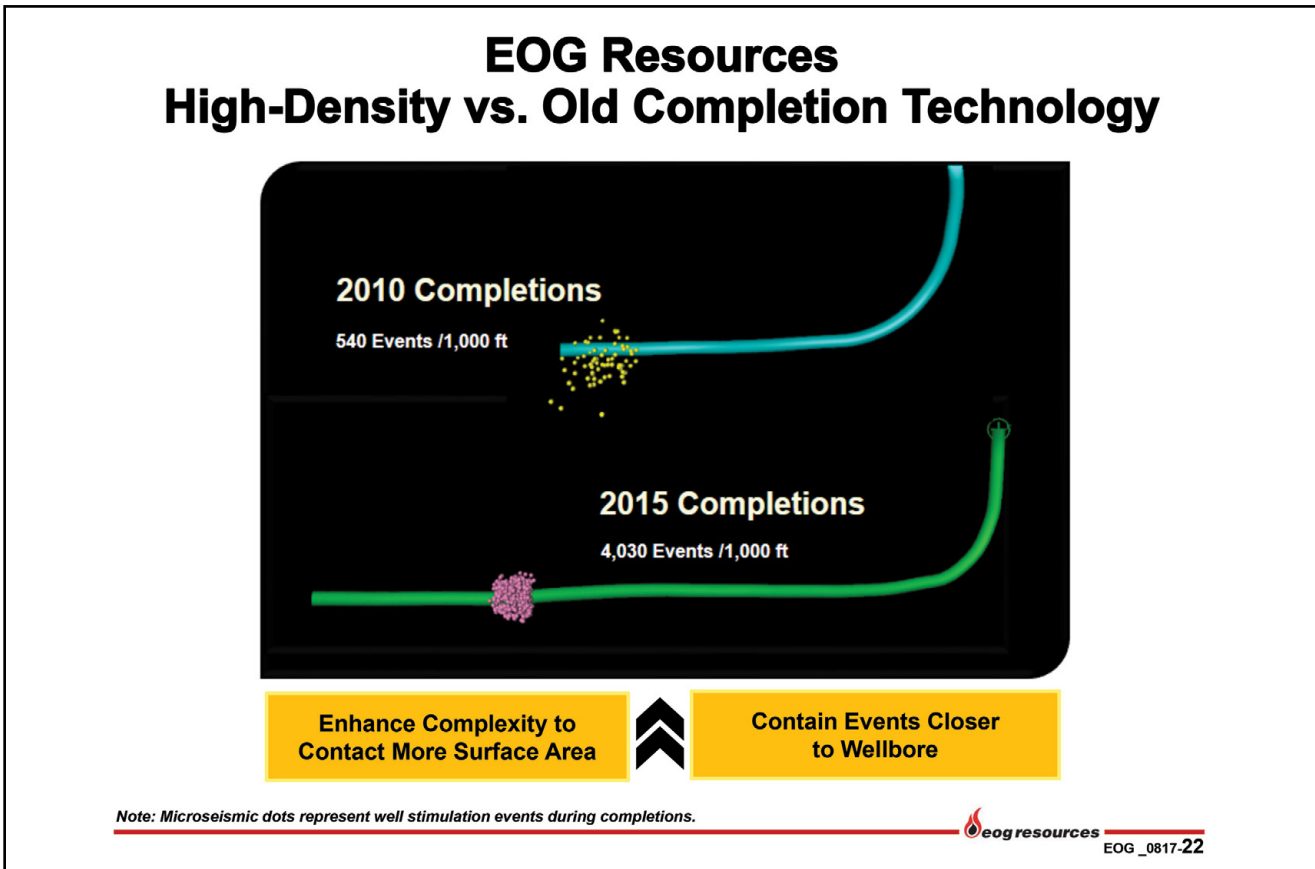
EOG Resources
High-Density vs. Old Completion Technology

2010 Completions

540 Events /1,000 ft

2015 Completions

4,030 Events /1,000 ft

Enhance Complexity to Contact More Surface Area

Contain Events Closer to Wellbore

Note: Microseismic dots represent well stimulation events during completions.

eog resources

EOG _0817-22